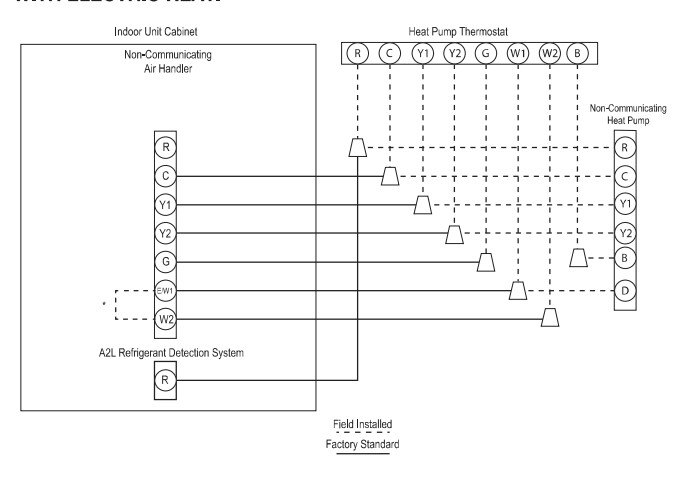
WITH ELECTRIC HEAT

Indoor Unit Cabinet

Non-Communicating Air Handler

R
C
Y1
Y2
G
EW1
W2

*

A2L Refrigerant Detection System

R

Heat Pump Thermostat

R C Y1 Y2 G W1 W2 B

Non-Communicating Heat Pump

R
C
Y1
Y2
B
D

Field Installed

Factory Standard